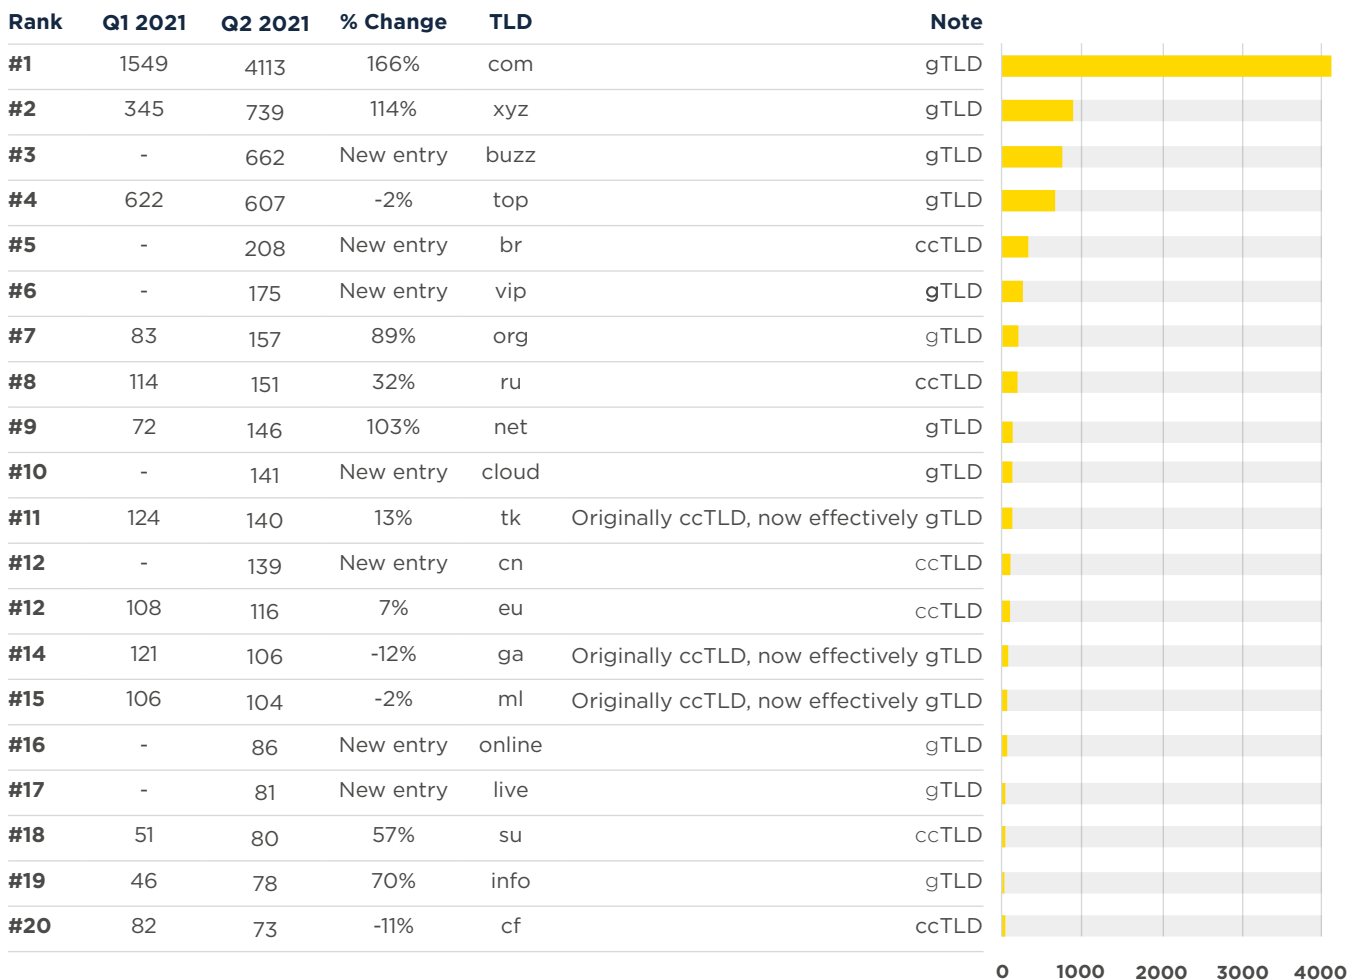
| Rank | Q1 2021 | Q2 2021 | % Change | TLD | Note |
|---|---|---|---|---|---|
| #1 | 1549 | 4113 | 166% | com | gTLD |
| #2 | 345 | 739 | 114% | xyz | gTLD |
| #3 | - | 662 | New entry | buzz | gTLD |
| #4 | 622 | 607 | -2% | top | gTLD |
| #5 | - | 208 | New entry | br | ccTLD |
| #6 | - | 175 | New entry | vip | gTLD |
| #7 | 83 | 157 | 89% | org | gTLD |
| #8 | 114 | 151 | 32% | ru | ccTLD |
| #9 | 72 | 146 | 103% | net | gTLD |
| #10 | - | 141 | New entry | cloud | gTLD |
| #11 | 124 | 140 | 13% | tk | Originally ccTLD, now effectively gTLD |
| #12 | - | 139 | New entry | cn | ccTLD |
| #12 | 108 | 116 | 7% | eu | ccTLD |
| #14 | 121 | 106 | -12% | ga | Originally ccTLD, now effectively gTLD |
| #15 | 106 | 104 | -2% | ml | Originally ccTLD, now effectively gTLD |
| #16 | - | 86 | New entry | online | gTLD |
| #17 | - | 81 | New entry | live | gTLD |
| #18 | 51 | 80 | 57% | su | ccTLD |
| #19 | 46 | 78 | 70% | info | gTLD |
| #20 | 82 | 73 | -11% | cf | ccTLD |

0 1000 2000 3000 4000